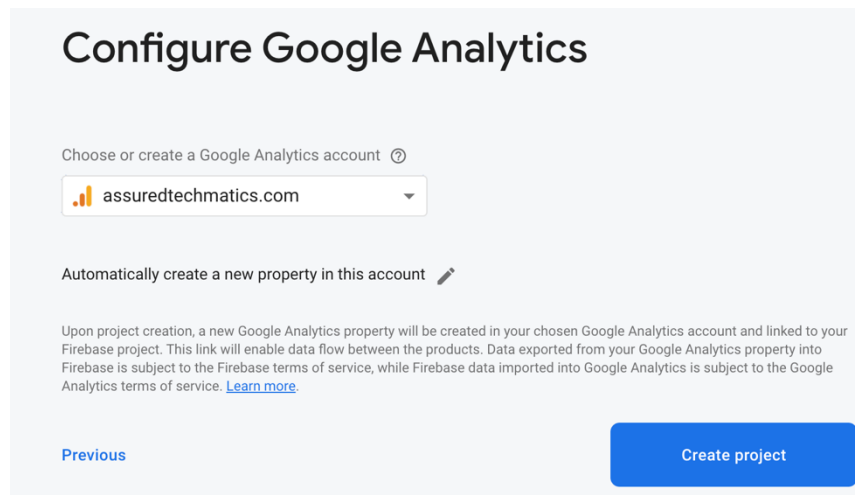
Configure Google Analytics

Choose or create a Google Analytics account

assuredtechmatics.com

Automatically create a new property in this account

Upon project creation, a new Google Analytics property will be created in your chosen Google Analytics account and linked to your Firebase project. This link will enable data flow between the products. Data exported from your Google Analytics property into Firebase is subject to the Firebase terms of service, while Firebase data imported into Google Analytics is subject to the Google Analytics terms of service. Learn more.

Previous

Create project